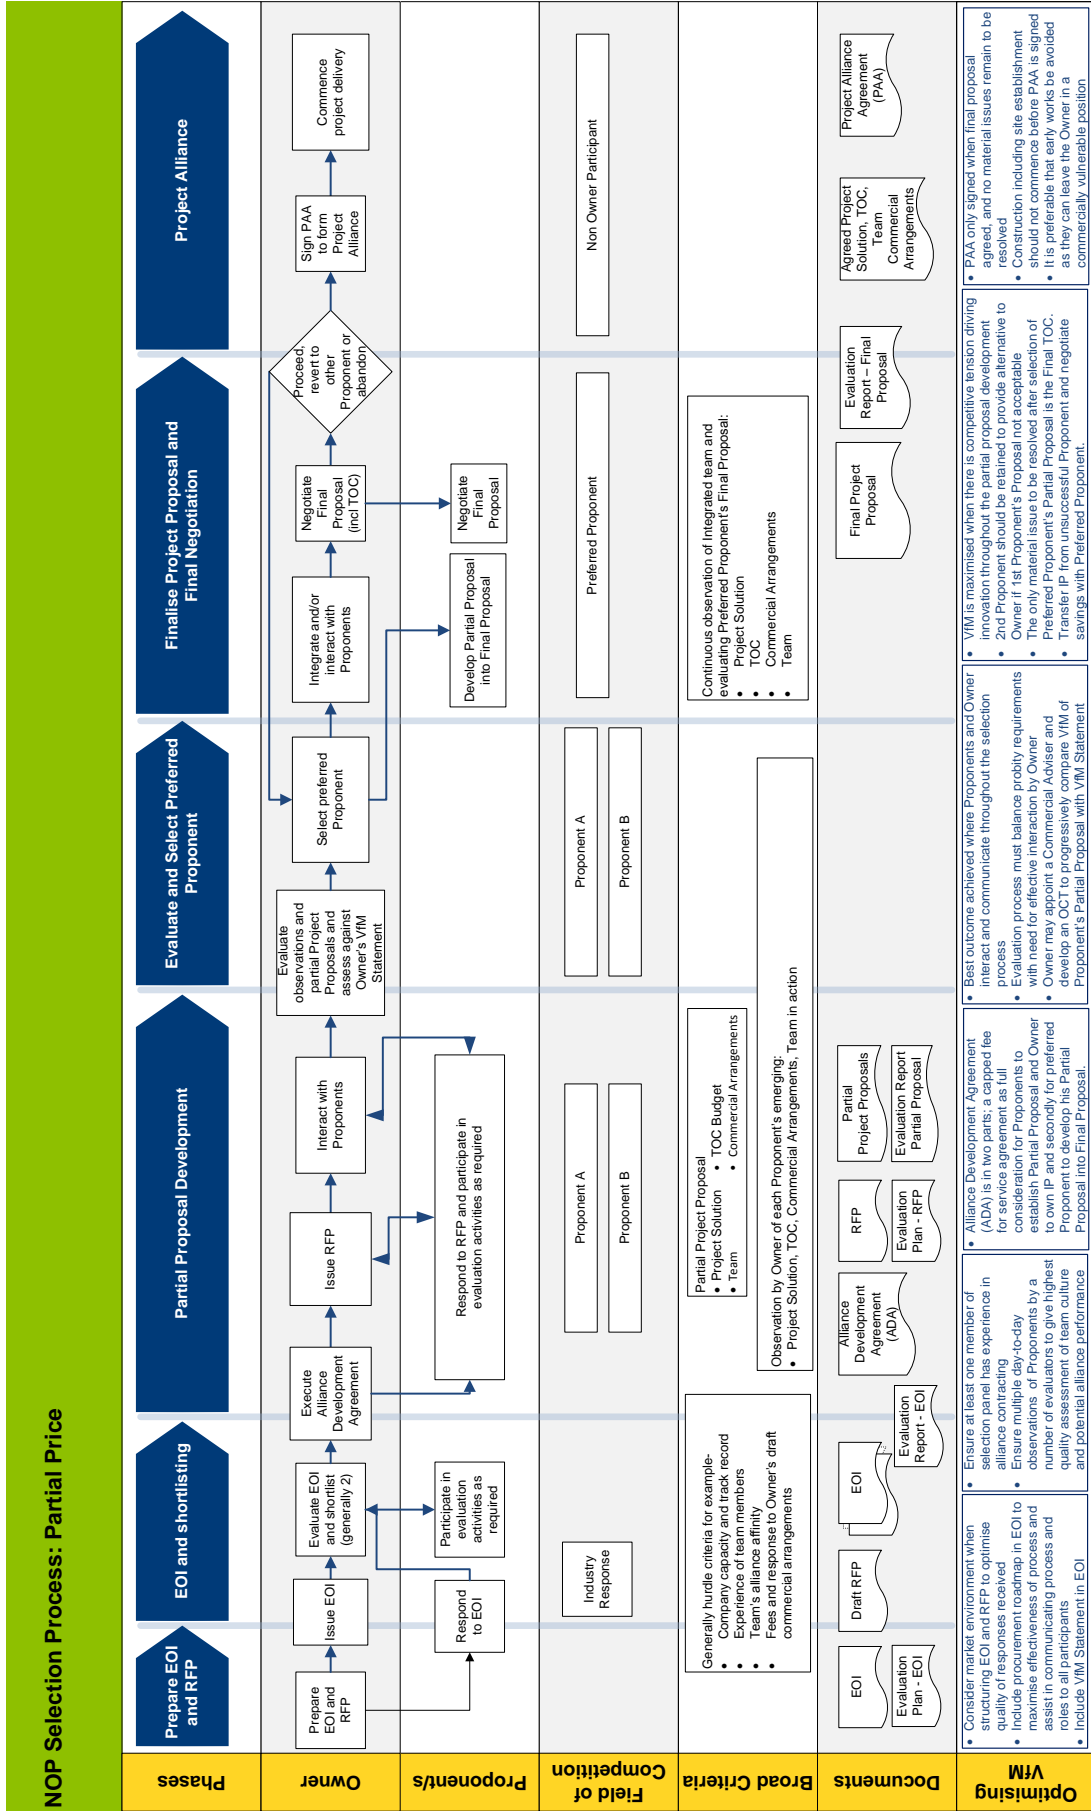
NOP Selection Process: Partial Price

Phases

Prepare EOI and RFP

EOI and shortlisting

Partial Proposal Development

Evaluate and Select Preferred Proponent

Finalise Project Proposal and Final Negotiation

Project Alliance

Owner

Prepare EOI and RFP

Issue EOI

Evaluate EOI and shortlist (generally 2)

Execute Alliance Development Agreement

Issue RFP

Interact with Proponents

Evaluate observations and partial Project Proposals and assess against Owner's VfM Statement

Select preferred Proponent

Integrate and/or interact with Proponents

Negotiate Final Proposal (incl TOC)

Proceed, revert to other Proponent or abandon

Sign PAA to form Project Alliance

Commence project delivery

Proponents

Respond to EOI

Participate in evaluation activities as required

Respond to RFP and participate in evaluation activities as required

Develop Partial Proposal into Final Proposal

Negotiate Final Proposal

Field of Competition

Industry Response

Proponent A

Proponent B

Proponent A

Proponent B

Preferred Proponent

Non Owner Participant

Broad Criteria

Generally hurdle criteria for example-
• Company capacity and track record
• Experience of team members
• Team's alliance affinity
• Fees and response to Owner's draft commercial arrangements

Partial Project Proposal
• Project Solution
• Team
• TOC Budget
• Commercial Arrangements

Observation by Owner of each Proponent's emerging:
• Project Solution, TOC, Commercial Arrangements, Team in action

Continuous observation of Integrated team and evaluating Preferred Proponent's Final Proposal:
• Project Solution
• TOC
• Commercial Arrangements
• Team

Documents

EOI

Evaluation Plan - EOI

Draft RFP

EOI

Evaluation Report - EOI

Alliance Development Agreement (ADA)

RFP

Evaluation Plan - RFP

Partial Project Proposals

Evaluation Report Partial Proposal

Final Project Proposal

Evaluation Report – Final Proposal

Agreed Project Solution, TOC, Team Commercial Arrangements

Project Alliance Agreement (PAA)

Optimising VfM

• Consider market environment when structuring EOI and RFP to optimise quality of responses received
• Include procurement roadmap in EOI to maximise effectiveness of process and assist in communicating process and roles to all participants
• Include VfM Statement in EOI

• Ensure at least one member of selection panel has experience in alliance contracting
• Ensure multiple day-to-day observations of Proponents by a number of evaluators to give highest quality assessment of team culture and potential alliance performance

• Alliance Development Agreement (ADA) is in two parts; a capped fee for service agreement as full consideration for Proponents to establish Partial Proposal and Owner to own IP and secondly for preferred Proponent to develop his Partial Proposal into Final Proposal.

• Best outcome achieved where Proponents and Owner interact and communicate throughout the selection process
• Evaluation process must balance probity requirements with need for effective interaction by Owner
• Owner may appoint a Commercial Adviser and develop an OCT to progressively compare VfM of Proponent's Partial Proposal with VfM Statement

• VfM is maximised when there is competitive tension driving innovation throughout the partial proposal development
• 2nd Proponent should be retained to provide alternative to Owner if 1st Proponent's Proposal not acceptable
• The only material issue to be resolved after selection of Preferred Proponent's Partial Proposal is the Final TOC.
• Transfer IP from unsuccessful Proponent and negotiate savings with Preferred Proponent.

• PAA only signed when final proposal agreed, and no material issues remain to be resolved
• Construction including site establishment should not commence before PAA is signed
• It is preferable that early works be avoided as they can leave the Owner in a commercially vulnerable position